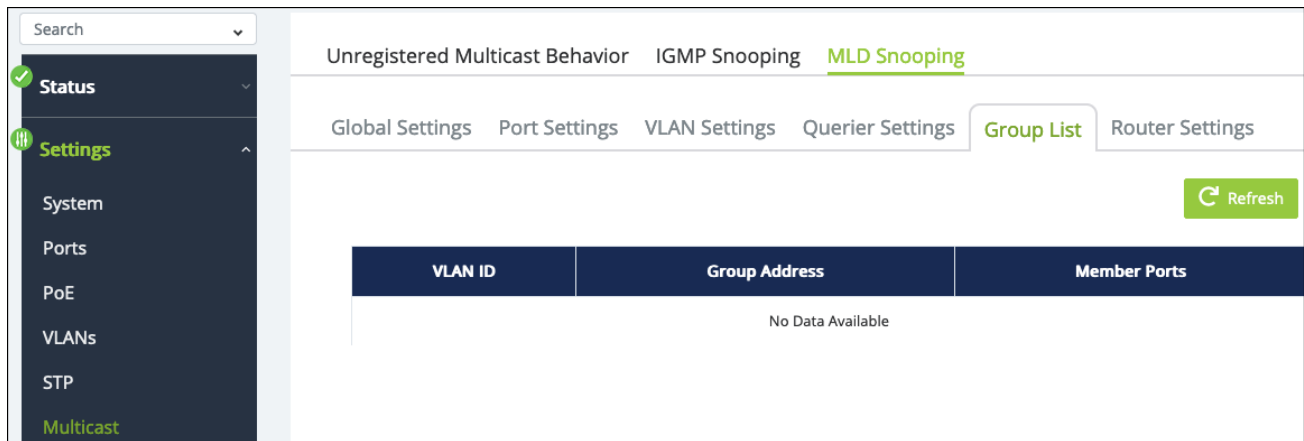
Search

Status

Settings

System

Ports

PoE

VLANs

STP

Multicast

Unregistered Multicast Behavior IGMP Snooping MLD Snooping

Global Settings Port Settings VLAN Settings Querier Settings Group List Router Settings

Refresh

| VLAN ID | Group Address | Member Ports |
|---|---|---|
| No Data Available | | |